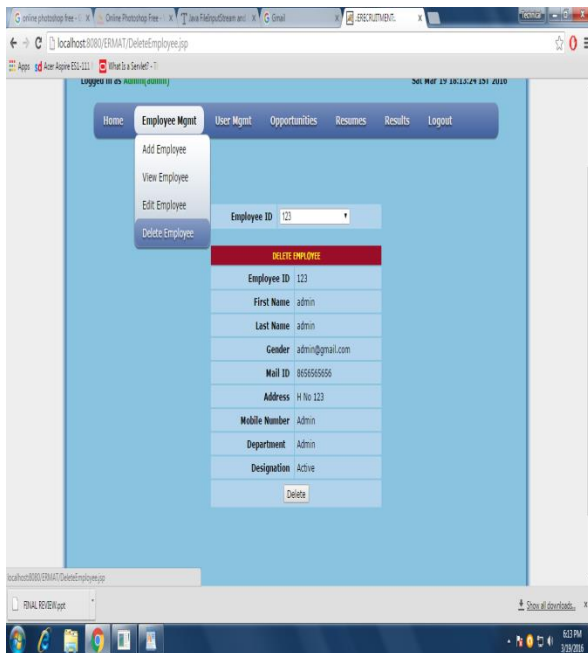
G online photoshop free - | Online Photoshop Free - | Java FileInputStream and | G Gmail | :ERECRUITMENT: | Techmax

localhost:8080/ERMAT/DeleteEmployee.jsp

Apps | Acer Aspire ES1-111 | What Is a Servlet? - T

Logged in as Admin(admin) Sat Mar 19 18:13:24 IST 2016

Home | Employee Mgmt | User Mgmt | Opportunities | Resumes | Results | Logout

Add Employee
View Employee
Edit Employee
Delete Employee

Employee ID 123

DELETE EMPLOYEE

| | |
|---|---|
| Employee ID | 123 |
| First Name | admin |
| Last Name | admin |
| Gender | admin@gmail.com |
| Mail ID | 8656565656 |
| Address | H No 123 |
| Mobile Number | Admin |
| Department | Admin |
| Designation | Active |

Delete

localhost:8080/ERMAT/DeleteEmployee.jsp

FINAL REVIEW.ppt

Show all downloads...

6:13 PM
3/19/2016